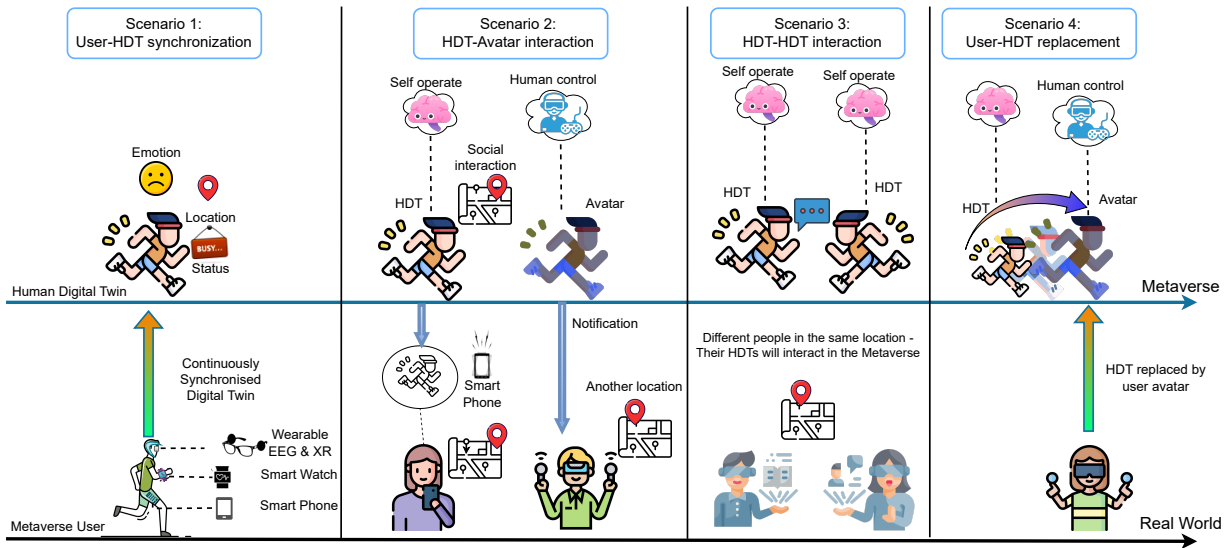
Scenario 1:
User-HDT synchronization

Scenario 2:
HDT-Avatar interaction

Scenario 3:
HDT-HDT interaction

Scenario 4:
User-HDT replacement

Emotion

Location

BUSY...

Status

Self operate

Human control

Social interaction

HDT

Avatar

Self operate

Self operate

HDT

HDT

Human control

HDT

Avatar

Human Digital Twin

Metaverse

Continuously Synchronised Digital Twin

Wearable EEG & XR

Smart Watch

Smart Phone

Metaverse User

Smart Phone

Notification

Another location

Different people in the same location - Their HDTs will interact in the Metaverse

HDT replaced by user avatar

Real World